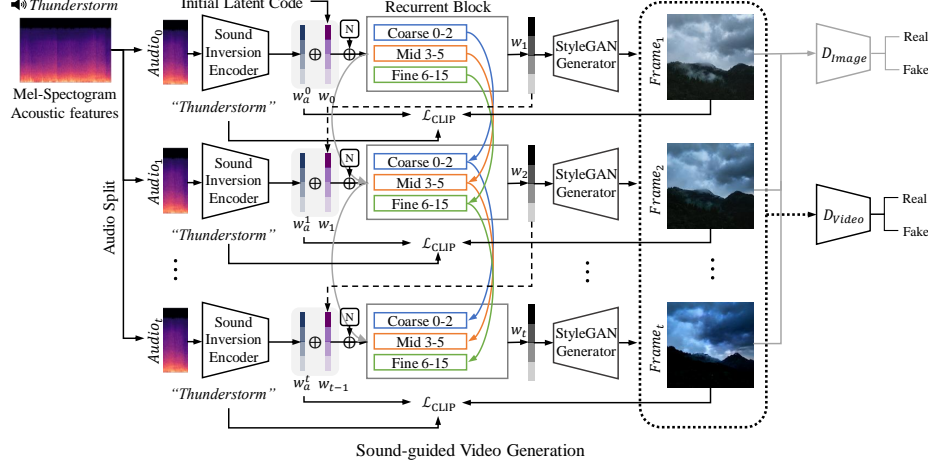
Thunderstorm

Initial Latent Code

Recurrent Block

Mel-Spectogram Acoustic features

$Audio_0$

Sound Inversion Encoder

$w_a^0$ $w_0$

N

Coarse 0-2

Mid 3-5

Fine 6-15

$w_1$

StyleGAN Generator

$Frame_1$

$D_{Image}$

Real

Fake

"Thunderstorm"

$\mathcal{L}_{\text{CLIP}}$

Audio Split

$Audio_1$

Sound Inversion Encoder

$w_a^1$ $w_1$

N

Coarse 0-2

Mid 3-5

Fine 6-15

$w_2$

StyleGAN Generator

$Frame_2$

$D_{Video}$

Real

Fake

"Thunderstorm"

$\mathcal{L}_{\text{CLIP}}$

$Audio_t$

Sound Inversion Encoder

$w_a^t$ $w_{t-1}$

N

Coarse 0-2

Mid 3-5

Fine 6-15

$w_t$

StyleGAN Generator

$Frame_t$

"Thunderstorm"

$\mathcal{L}_{\text{CLIP}}$

Sound-guided Video Generation